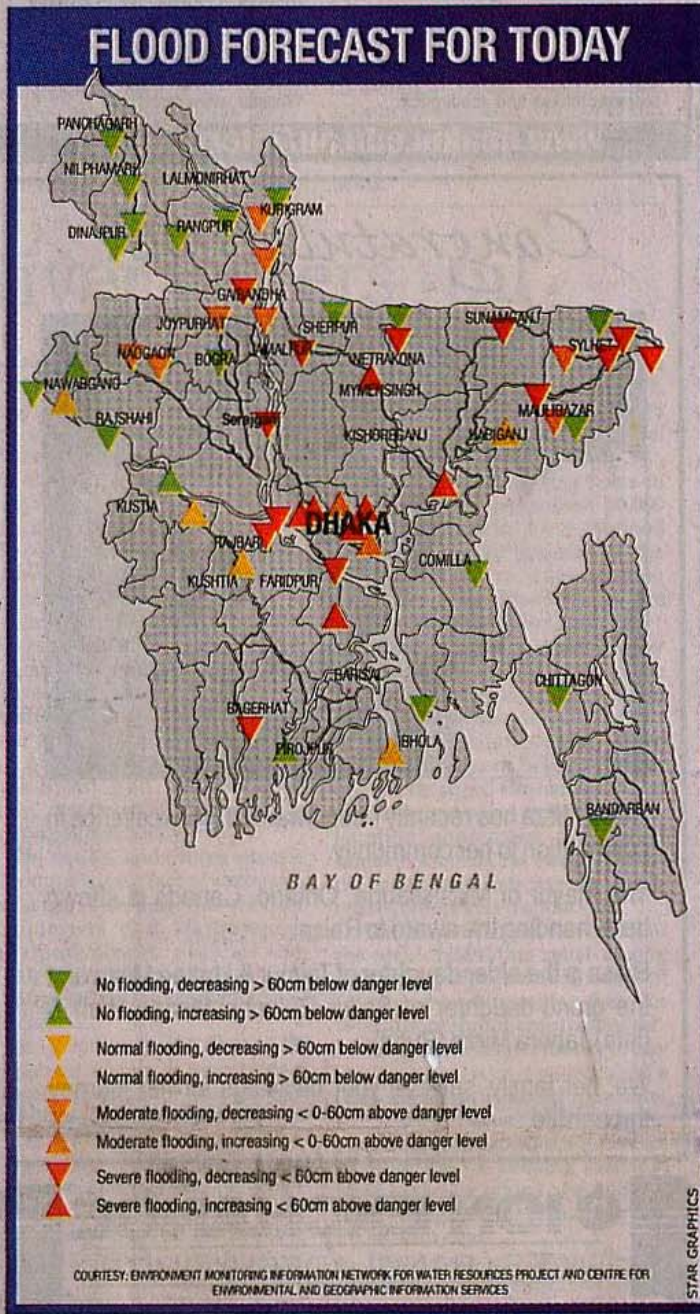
FLOOD FORECAST FOR TODAY

PANCHAGARH
NILPHAMARI
LALMONIRHAT
KURIGRAM
DINAJPUR
RANGPUR
GAIBANDHA
JOYPURHAT
SHERPUR
SUNAMGANJ
SYLHET
NAOGAON
BOGRA
JAMALPUR
NETRAKONA
MYMENSINGH
NAWABGANJ
RAJSHAHI
Serajganj
KISHOREGANJ
MAULVIBAZAR
HABIGANJ
KUSTIA
DHAKA
RAJBARI
KUSHTIA
FARIDPUR
COMILLA
BARISAL
CHITTAGON
BAGERHAT
PIROJPUR
BHOLA
BANDARBAN

BAY OF BENGAL

No flooding, decreasing > 60cm below danger level
No flooding, increasing > 60cm below danger level
Normal flooding, decreasing > 60cm below danger level
Normal flooding, increasing > 60cm below danger level
Moderate flooding, decreasing < 0-60cm above danger level
Moderate flooding, increasing < 0-60cm above danger level
Severe flooding, decreasing < 60cm above danger level
Severe flooding, increasing < 60cm above danger level

STAR GRAPHICS

COURTESY: ENVIRONMENT MONITORING INFORMATION NETWORK FOR WATER RESOURCES PROJECT AND CENTRE FOR ENVIRONMENTAL AND GEOGRAPHIC INFORMATION SERVICES